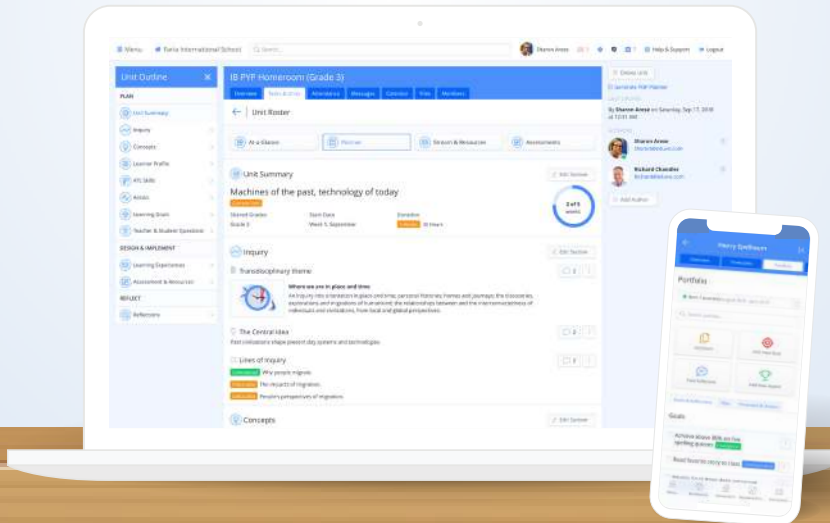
Menu
Faria International School
Search
Sharon Arese
Help & Support
Logout

Unit Outline

PLAN
Unit Summary
Inquiry
Concepts
Learner Profile
ATL Skills
Action
Learning Goals
Teacher & Student Questions

DESIGN & IMPLEMENT
Learning Experiences
Assessment & Resources

REFLECT
Reflections

IB PYP Homeroom (Grade 3)
Overview
Units & Lessons
Attendance
Messages
Calendar
Files
Members

Unit Roster

At a Glance
Planner
Stream & Resources
Assessments

Unit Summary
Edit Section
Machines of the past, technology of today
Shared Grades
Grade 3
Start Date
Week 3, September
Duration
10 Hours
2 of 5 weeks

Inquiry
Edit Section
Transdisciplinary theme
Where we are in place and time
An inquiry into orientation in place and time; personal histories; homes and journeys; the discoveries, explorations and migrations of humankind; the relationships between and the interconnectedness of individuals and civilizations, from local and global perspectives.

The Central Idea
Past civilizations shape present day systems and technologies

Lines of Inquiry
Why people migrate
The impacts of migration
People's perspectives of migration

Concepts
Edit Section

Delete Unit
Generate PDF Planner
LAST EDITED
By Sharon Arese on Saturday, Sep 17, 2016 at 10:01 AM
AUTHORS
Sharon Arese
Richard Chandler
Add Author

Henry Spellmann
Portfolio
Goals
Achieve above 80% on five spelling quizzes
Read favorite story to class